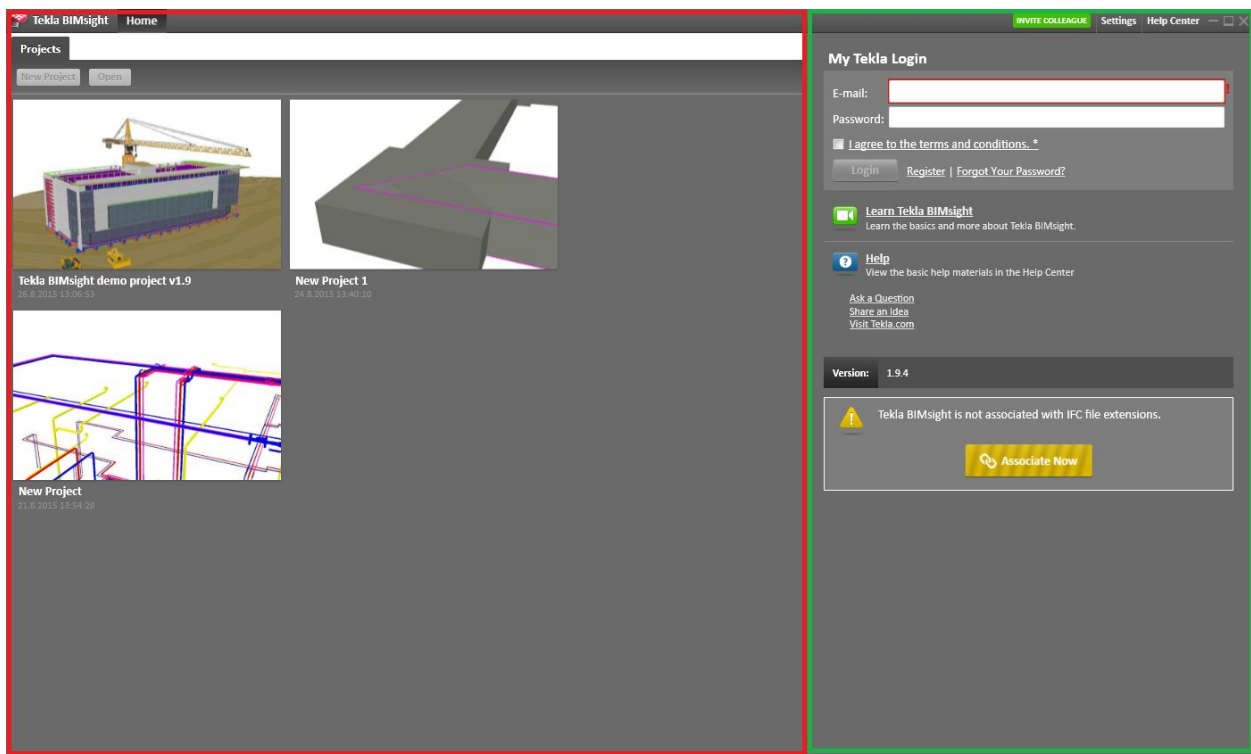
Tekla BIMsight Home

Projects

New Project Open

Tekla BIMsight demo project v1.9
26.8.2015 13:06:53

New Project 1
24.8.2015 13:40:10

New Project
21.8.2015 13:54:28

INVITE COLLEAGUE Settings Help Center

My Tekla Login

E-mail:

Password:

I agree to the terms and conditions. *

Login Register | Forgot Your Password?

Learn Tekla BIMsight
Learn the basics and more about Tekla BIMsight.

Help
View the basic help materials in the Help Center

Ask a Question
Share an Idea
Visit Tekla.com

Version: 1.9.4

Tekla BIMsight is not associated with IFC file extensions.

Associate Now